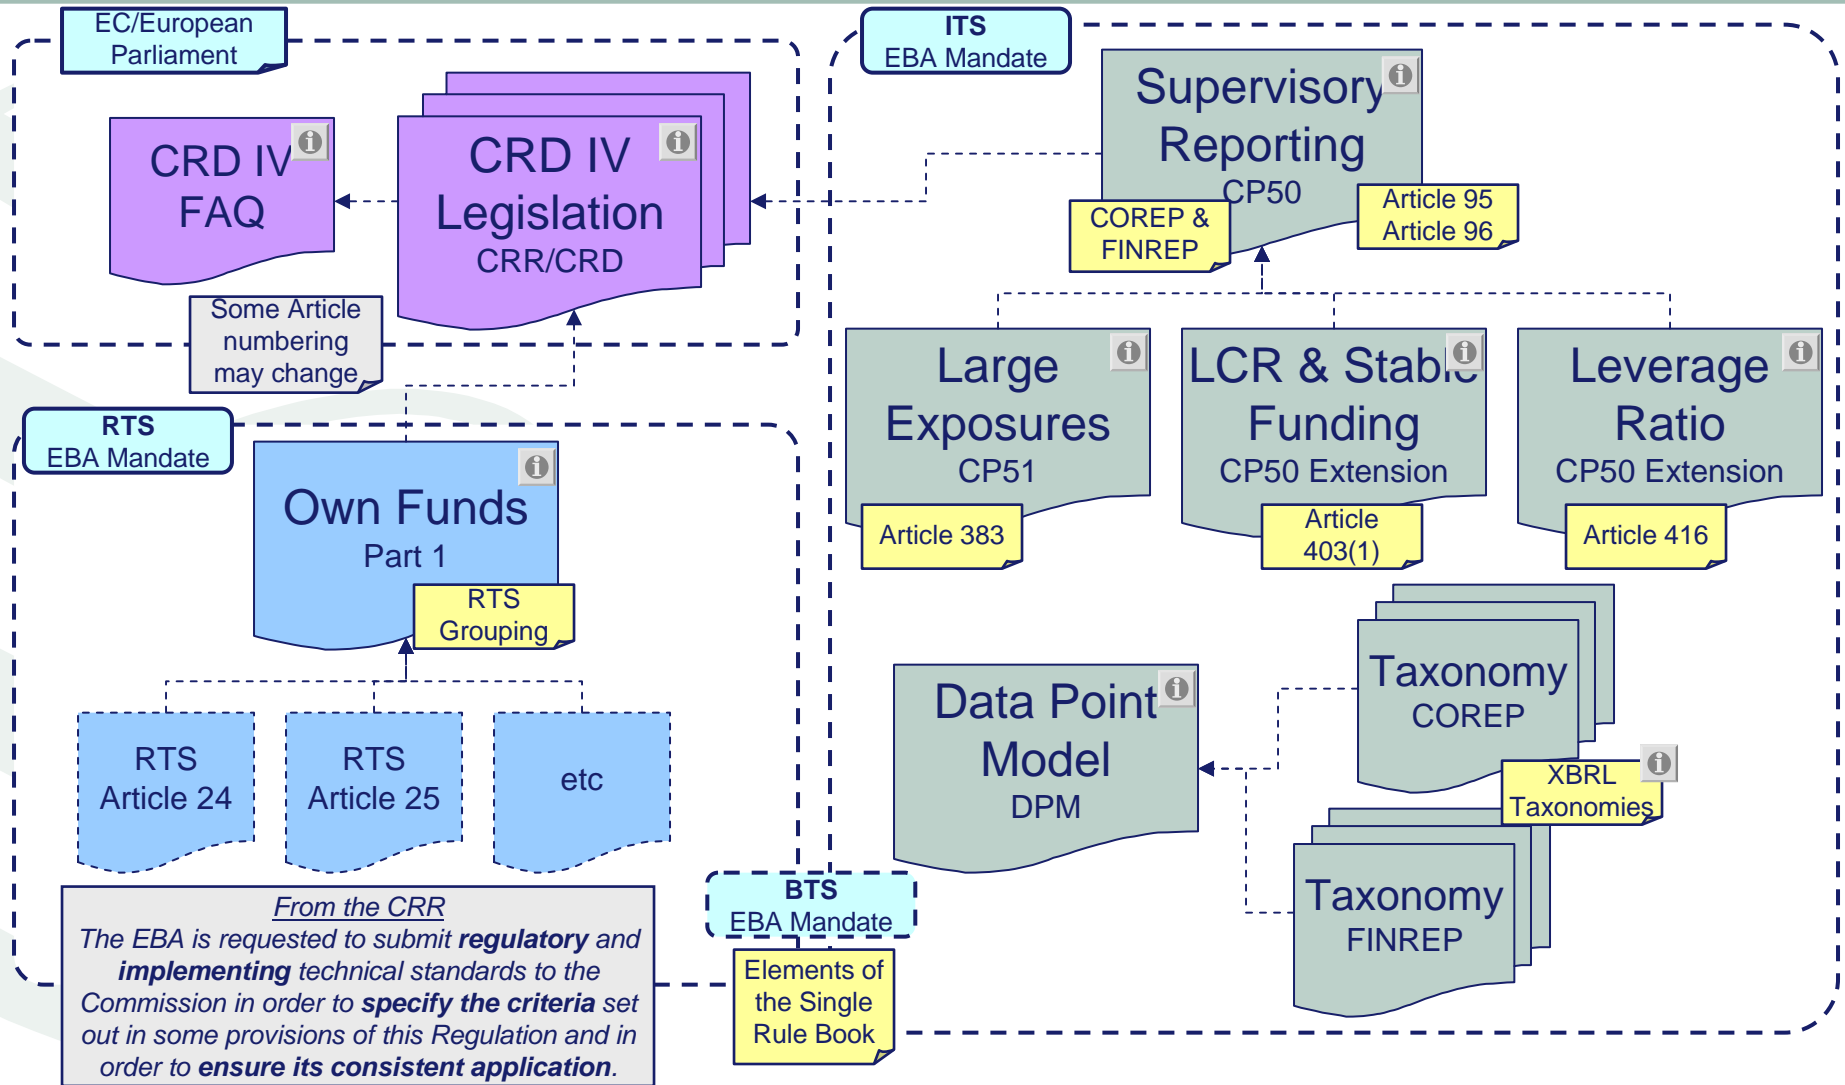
EC/European Parliament

CRD IV FAQ

CRD IV Legislation
CRR/CRD

Some Article numbering may change

ITS
EBA Mandate

Supervisory Reporting
CP50

COREP & FINREP

Article 95
Article 96

Large Exposures
CP51

Article 383

LCR & Stable Funding
CP50 Extension

Article 403(1)

Leverage Ratio
CP50 Extension

Article 416

RTS
EBA Mandate

Own Funds
Part 1

RTS Grouping

RTS
Article 24

RTS
Article 25

etc

Data Point Model
DPM

Taxonomy
COREP

XBRL Taxonomies

Taxonomy
FINREP

From the CRR
*The EBA is requested to submit* ***regulatory*** *and* ***implementing*** *technical standards to the Commission in order to* ***specify the criteria*** *set out in some provisions of this Regulation and in order to* ***ensure its consistent application****.*

BTS
EBA Mandate

Elements of the Single Rule Book